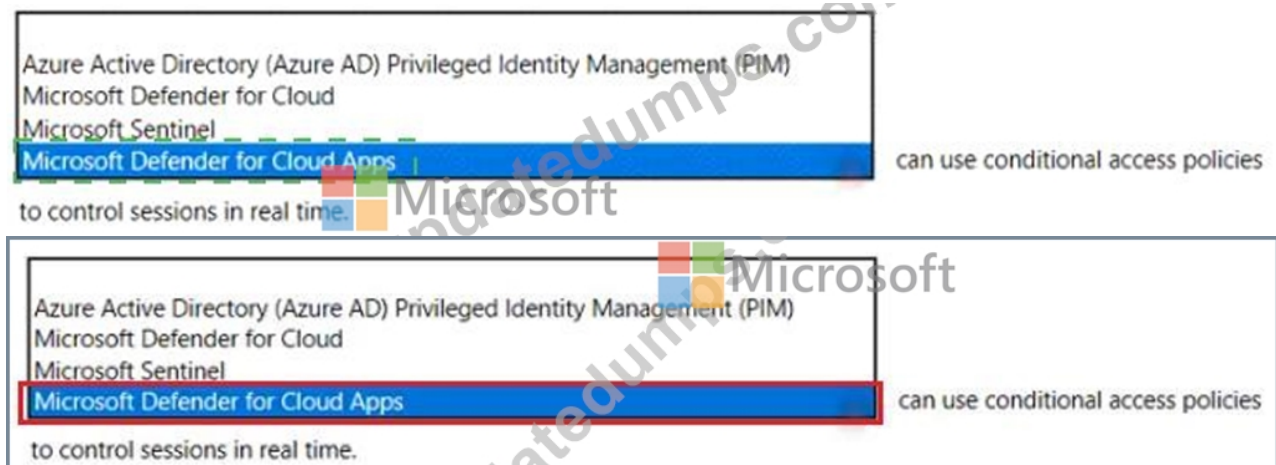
Azure Active Directory (Azure AD) Privileged Identity Management (PIM)
Microsoft Defender for Cloud
Microsoft Sentinel
Microsoft Defender for Cloud Apps

can use conditional access policies to control sessions in real time.

Microsoft

Microsoft

Azure Active Directory (Azure AD) Privileged Identity Management (PIM)
Microsoft Defender for Cloud
Microsoft Sentinel
Microsoft Defender for Cloud Apps

can use conditional access policies to control sessions in real time.